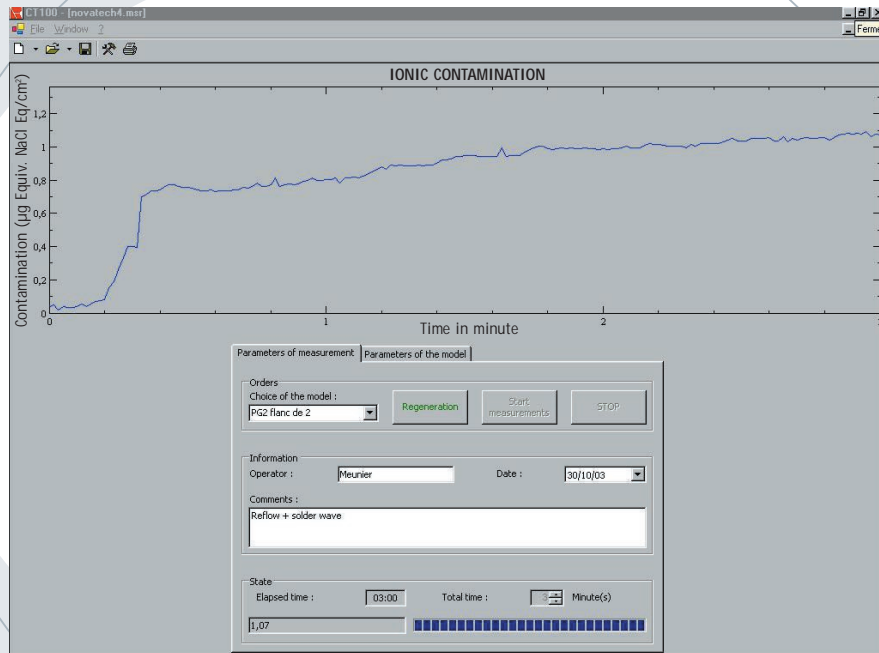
CT100 - [novatech4.msr]
File Window ?
Ferme

IONIC CONTAMINATION

Contamination (µg Equiv. NaCl Eq/cm²)
1,2
1
0,8
0,6
0,4
0,2
0
0
1
2
Time in minute

Parameters of measurement | Parameters of the model

Orders
Choice of the model :
PG2 flanc de 2
Regeneration
Start measurements
STOP

Information
Operator : Meunier
Date : 30/10/03
Comments :
Reflow + solder wave

State
Elapsed time : 03:00
Total time : 3
Minute(s)
1,07